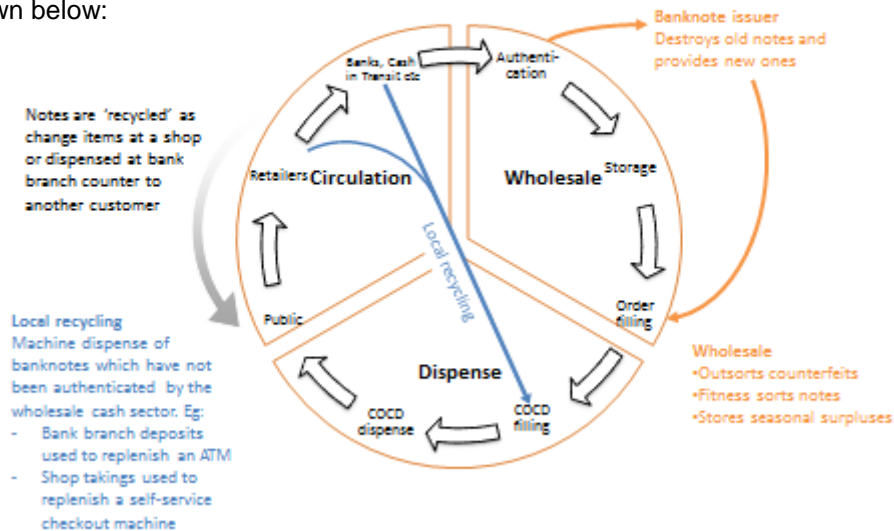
wn below:

Notes are 'recycled' as change items at a shop or dispensed at bank branch counter to another customer

Banks, Cash in Transit etc

Authentication

Banknote issuer
Destroys old notes and provides new ones

Retailers

Circulation

Wholesale

Storage

Local recycling

Order filling

Public

Local recycling
Machine dispense of banknotes which have not been authenticated by the wholesale cash sector. Eg:
- Bank branch deposits used to replenish an ATM
- Shop takings used to replenish a self-service checkout machine

Dispense

COCD dispense

COCD filling

Wholesale
•Outsorts counterfeits
•Fitness sorts notes
•Stores seasonal surpluses